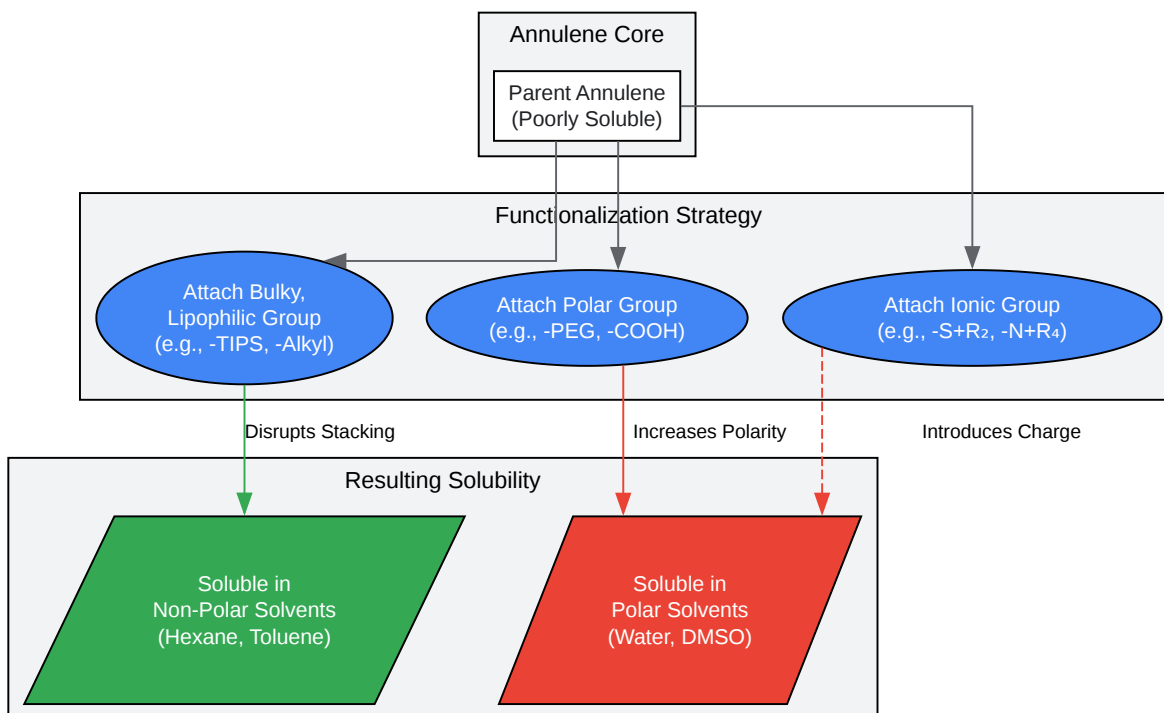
Annulene Core

Parent Annulene
(Poorly Soluble)

Functionalization Strategy

Attach Bulky,
Lipophilic Group
(e.g., -TIPS, -Alkyl)

Attach Polar Group
(e.g., -PEG, -COOH)

Attach Ionic Group
(e.g., -S+R₂, -N+R₄)

Disrupts Stacking

Increases Polarity

Introduces Charge

Resulting Solubility

Soluble in
Non-Polar Solvents
(Hexane, Toluene)

Soluble in
Polar Solvents
(Water, DMSO)